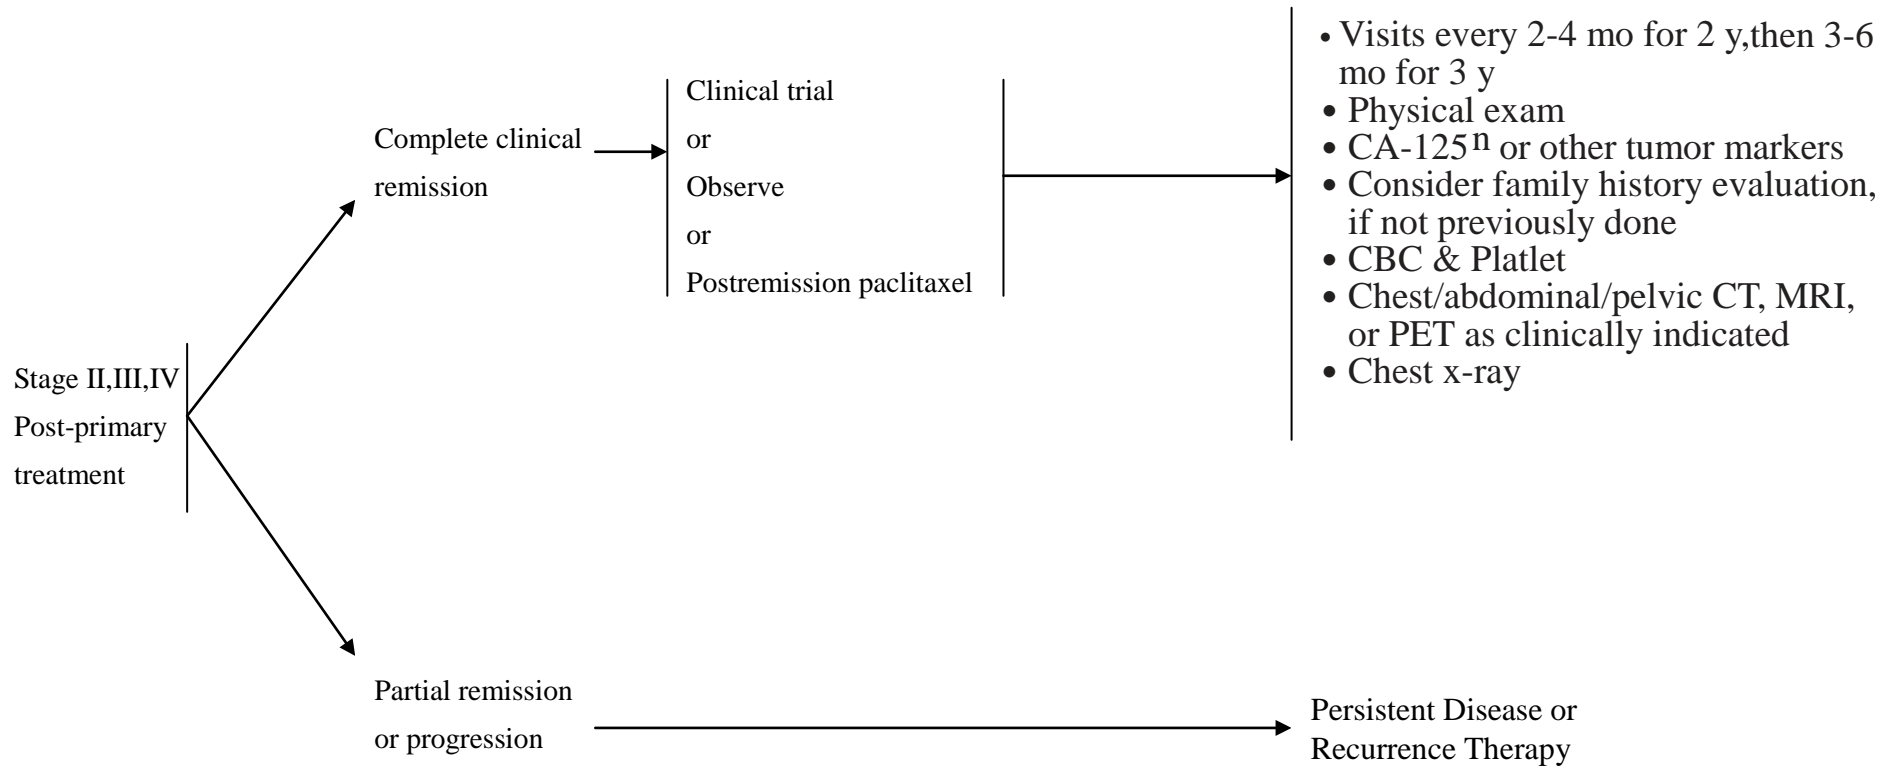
Stage II,III,IV
Post-primary
treatment

Complete clinical
remission

Clinical trial
or
Observe
or
Postremission paclitaxel

• Visits every 2-4 mo for 2 y,then 3-6 mo for 3 y
• Physical exam
• CA-125$^{n}$ or other tumor markers
• Consider family history evaluation, if not previously done
• CBC & Platlet
• Chest/abdominal/pelvic CT, MRI, or PET as clinically indicated
• Chest x-ray

Partial remission
or progression

Persistent Disease or
Recurrence Therapy